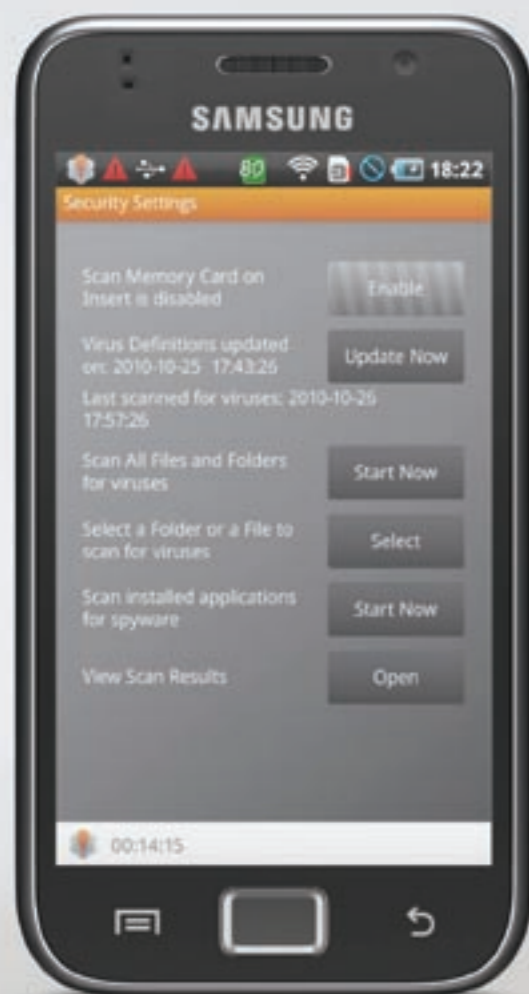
SAMSUNG

80 18:22

Security Settings

Scan Memory Card on Insert is disabled

Enable

Virus Definitions updated on: 2010-10-25 17:43:26

Update Now

Last scanned for viruses: 2010-10-26 17:57:26

Scan All Files and Folders for viruses

Start Now

Select a Folder or a File to scan for viruses

Select

Scan installed applications for spyware

Start Now

View Scan Results

Open

00:14:15